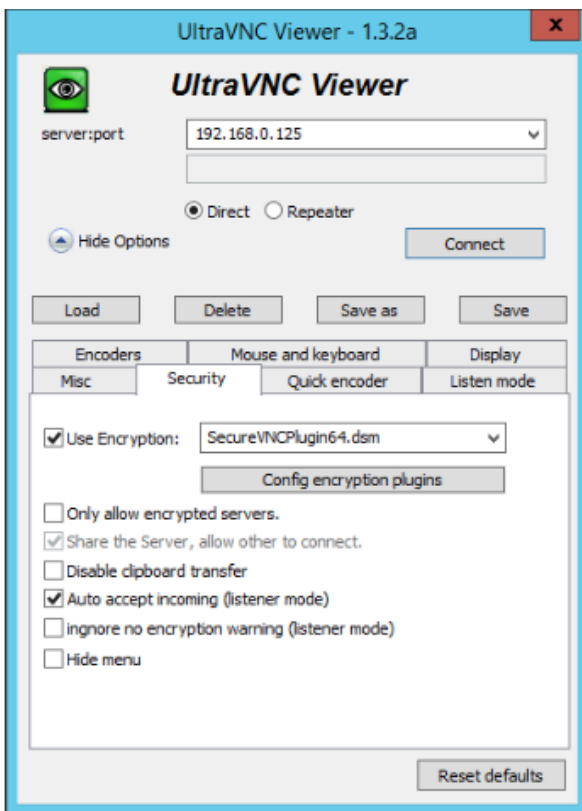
UltraVNC Viewer - 1.3.2a

UltraVNC Viewer

server:port
192.168.0.125

Direct Repeater

Hide Options

Connect

Load
Delete
Save as
Save

Encoders
Mouse and keyboard
Display
Misc
Security
Quick encoder
Listen mode

Use Encryption:
SecureVNCPlugin64.dsm

Config encryption plugins

Only allow encrypted servers.
Share the Server, allow other to connect.
Disable clipboard transfer
Auto accept incoming (listener mode)
ingnore no encryption warning (listener mode)
Hide menu

Reset defaults